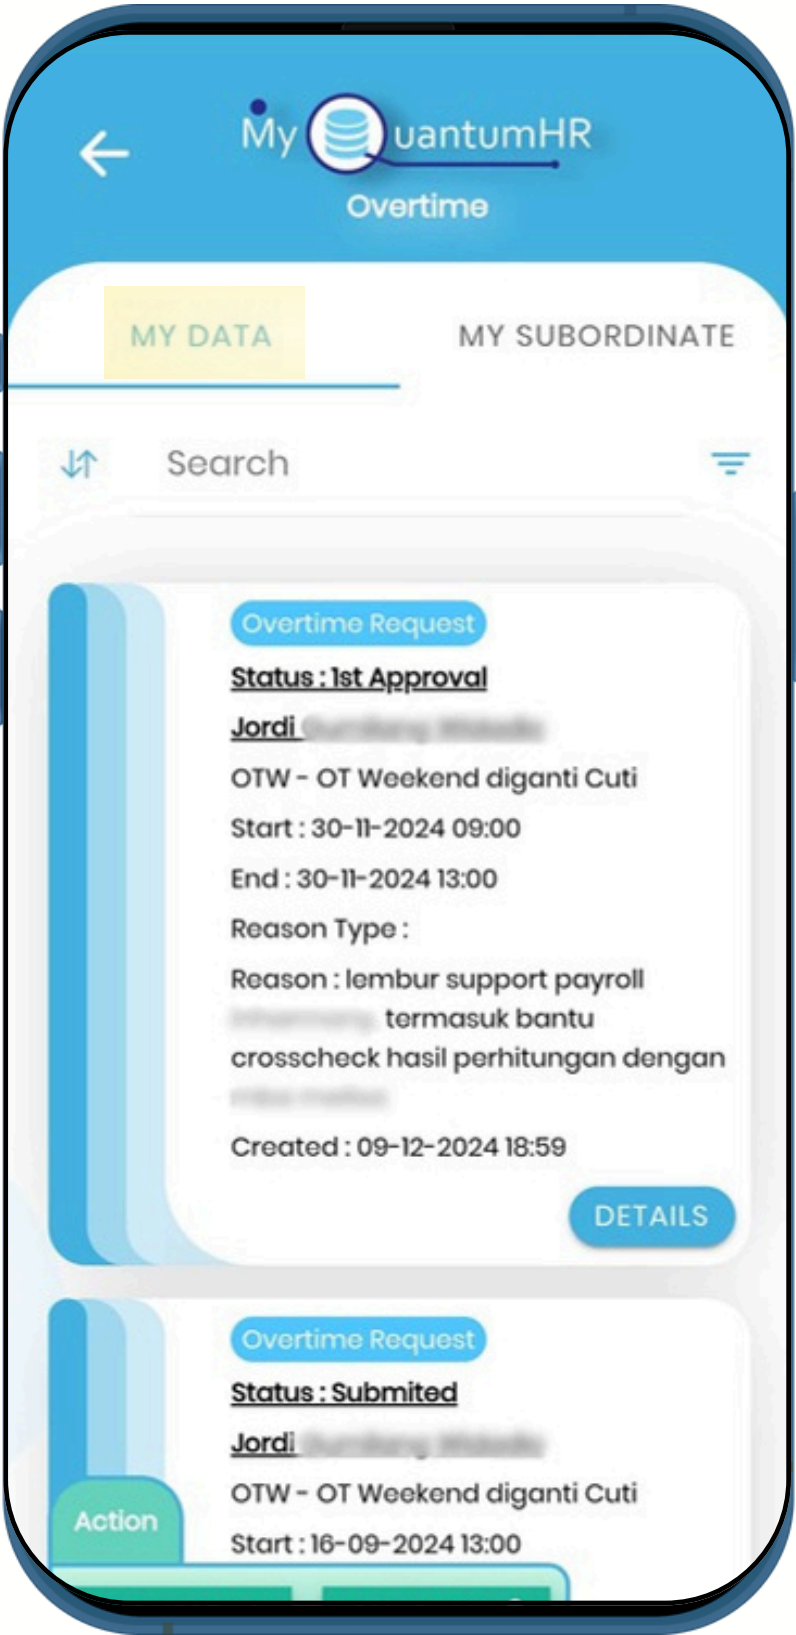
MyQuantumHR
Overtime

MY DATA
MY SUBORDINATE

Search

Overtime Request
Status : 1st Approval
Jordi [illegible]
OTW - OT Weekend diganti Cuti
Start : 30-11-2024 09:00
End : 30-11-2024 13:00
Reason Type :
Reason : lembur support payroll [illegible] termasuk bantu crosscheck hasil perhitungan dengan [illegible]
Created : 09-12-2024 18:59
DETAILS

Overtime Request
Status : Submited
Jordi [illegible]
OTW - OT Weekend diganti Cuti
Start : 16-09-2024 13:00
Action